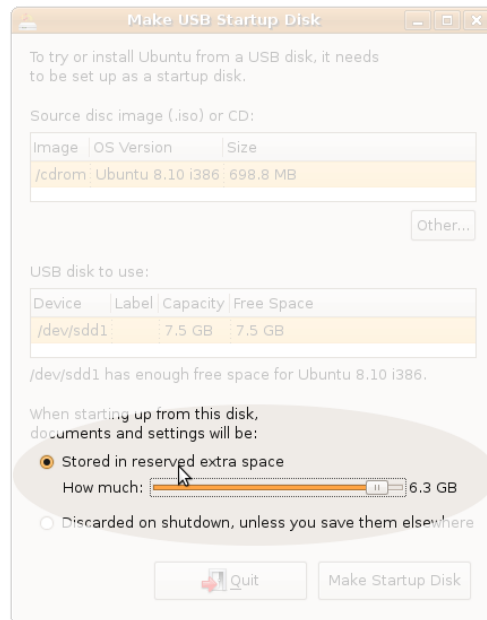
Make USB Startup Disk

To try or install Ubuntu from a USB disk, it needs to be set up as a startup disk.

Source disc image (.iso) or CD:

| Image | OS Version | Size |
|---|---|---|
| /cdrom | Ubuntu 8.10 i386 | 698.8 MB |

Other...

USB disk to use:

| Device | Label | Capacity | Free Space |
|---|---|---|---|
| /dev/sdd1 | | 7.5 GB | 7.5 GB |

/dev/sdd1 has enough free space for Ubuntu 8.10 i386.

When starting up from this disk, documents and settings will be:

Stored in reserved extra space

How much: 6.3 GB

Discarded on shutdown, unless you save them elsewhere

Quit

Make Startup Disk